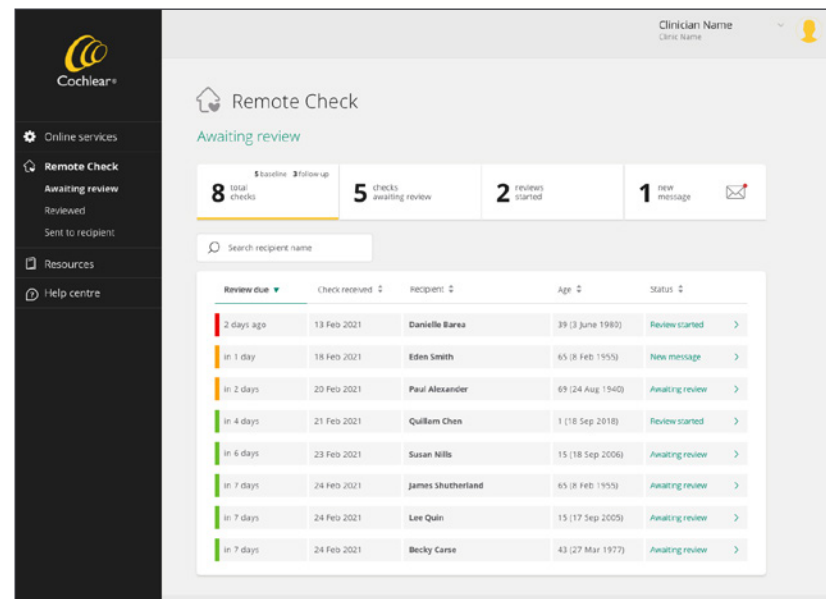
Cochlear

Online services

Remote Check

Awaiting review

Reviewed

Sent to recipient

Resources

Help centre

Clinician Name
Clinic Name

Remote Check

Awaiting review

5 baseline 3 follow up
8 total checks

5 checks awaiting review

2 reviews started

1 new message

Search recipient name

| Review due | Check received | Recipient | Age | Status |
|---|---|---|---|---|
| 2 days ago | 13 Feb 2021 | Danielle Barea | 39 (3 June 1980) | Review started |
| in 1 day | 18 Feb 2021 | Eden Smith | 65 (8 Feb 1955) | New message |
| in 2 days | 20 Feb 2021 | Paul Alexander | 69 (24 Aug 1940) | Awaiting review |
| in 4 days | 21 Feb 2021 | Quillam Chen | 1 (18 Sep 2018) | Review started |
| in 6 days | 23 Feb 2021 | Susan Nills | 15 (18 Sep 2006) | Awaiting review |
| in 7 days | 24 Feb 2021 | James Shutherland | 65 (8 Feb 1955) | Awaiting review |
| in 7 days | 24 Feb 2021 | Lee Quin | 15 (17 Sep 2005) | Awaiting review |
| in 7 days | 24 Feb 2021 | Becky Carse | 43 (27 Mar 1977) | Awaiting review |